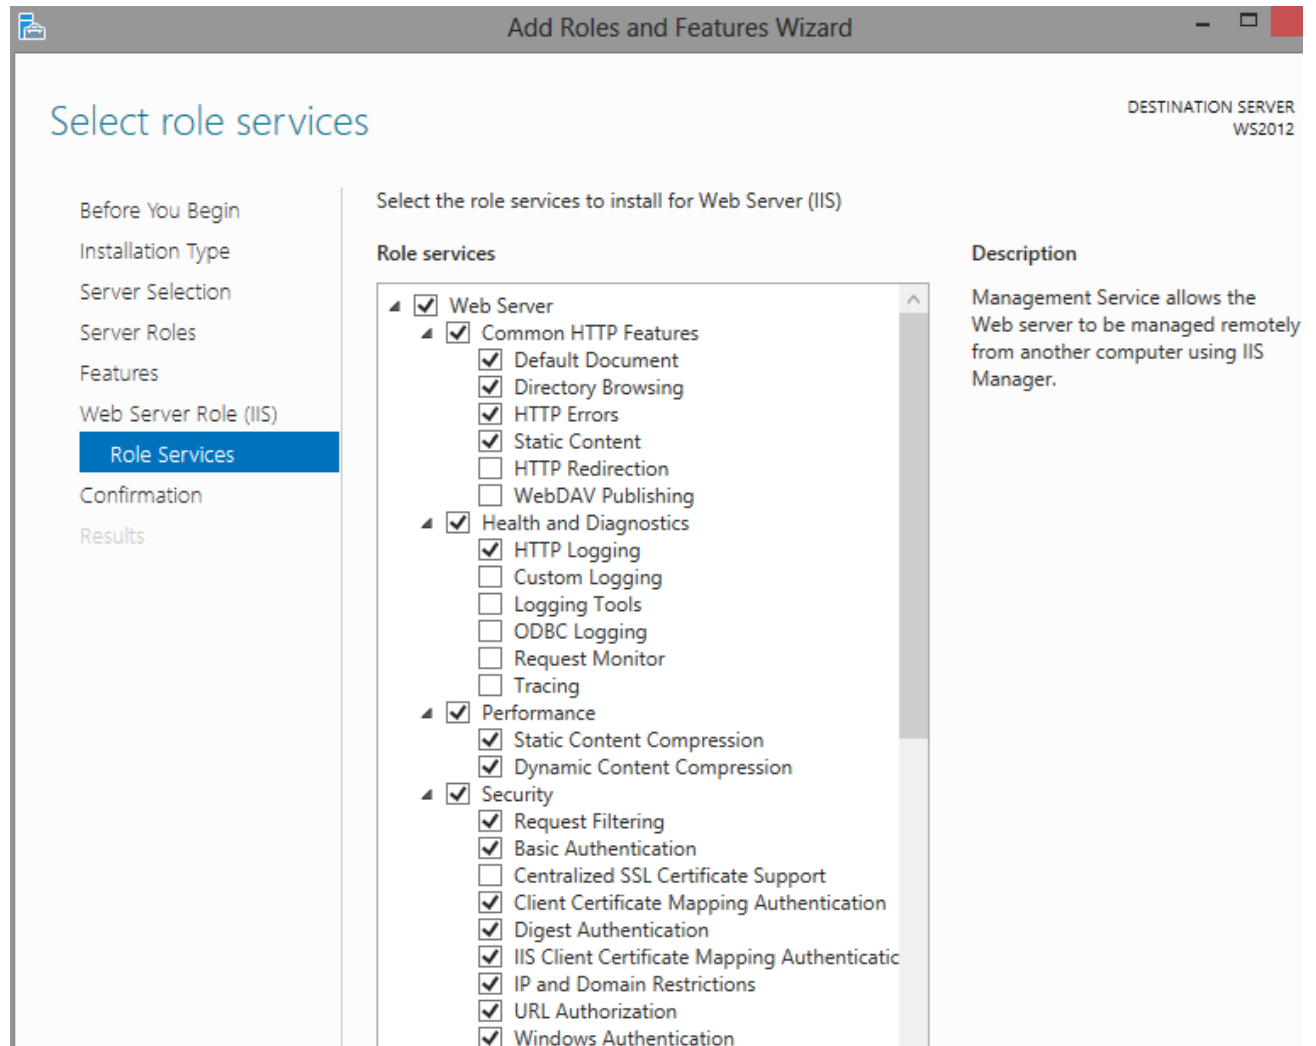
Add Roles and Features Wizard

Select role services

DESTINATION SERVER
WS2012

Before You Begin
Installation Type
Server Selection
Server Roles
Features
Web Server Role (IIS)
Role Services
Confirmation
Results

Select the role services to install for Web Server (IIS)

Role services

Web Server
Common HTTP Features
Default Document
Directory Browsing
HTTP Errors
Static Content
HTTP Redirection
WebDAV Publishing
Health and Diagnostics
HTTP Logging
Custom Logging
Logging Tools
ODBC Logging
Request Monitor
Tracing
Performance
Static Content Compression
Dynamic Content Compression
Security
Request Filtering
Basic Authentication
Centralized SSL Certificate Support
Client Certificate Mapping Authentication
Digest Authentication
IIS Client Certificate Mapping Authenticatic
IP and Domain Restrictions
URL Authorization
Windows Authentication

Description

Management Service allows the Web server to be managed remotely from another computer using IIS Manager.